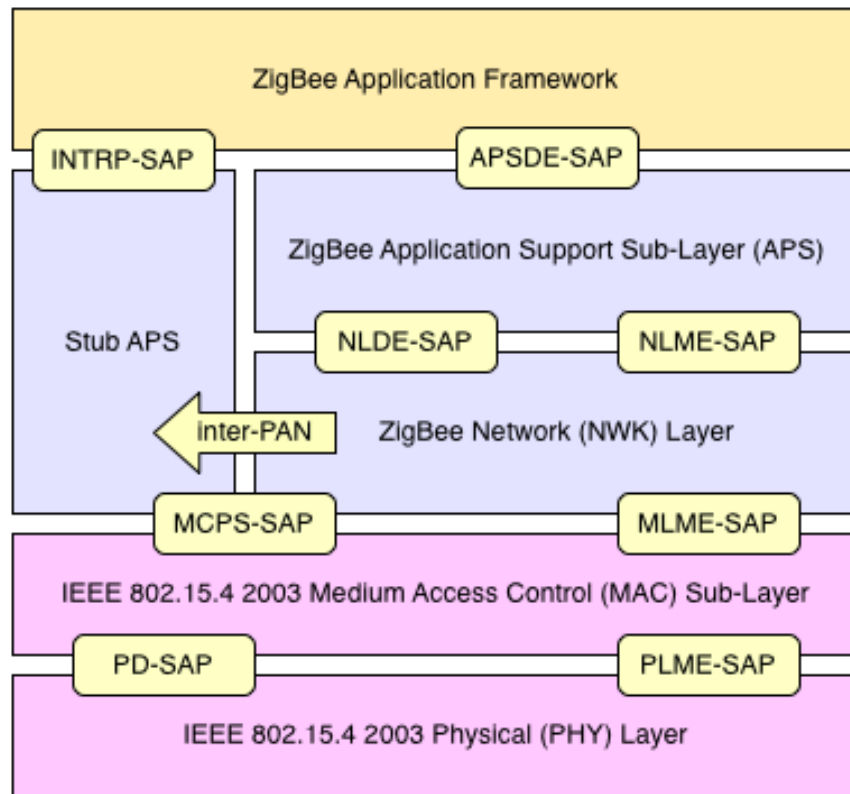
ZigBee Application Framework

INTRP-SAP

APSDE-SAP

ZigBee Application Support Sub-Layer (APS)

Stub APS

NLDE-SAP

NLME-SAP

inter-PAN

ZigBee Network (NWK) Layer

MCPS-SAP

MLME-SAP

IEEE 802.15.4 2003 Medium Access Control (MAC) Sub-Layer

PD-SAP

PLME-SAP

IEEE 802.15.4 2003 Physical (PHY) Layer